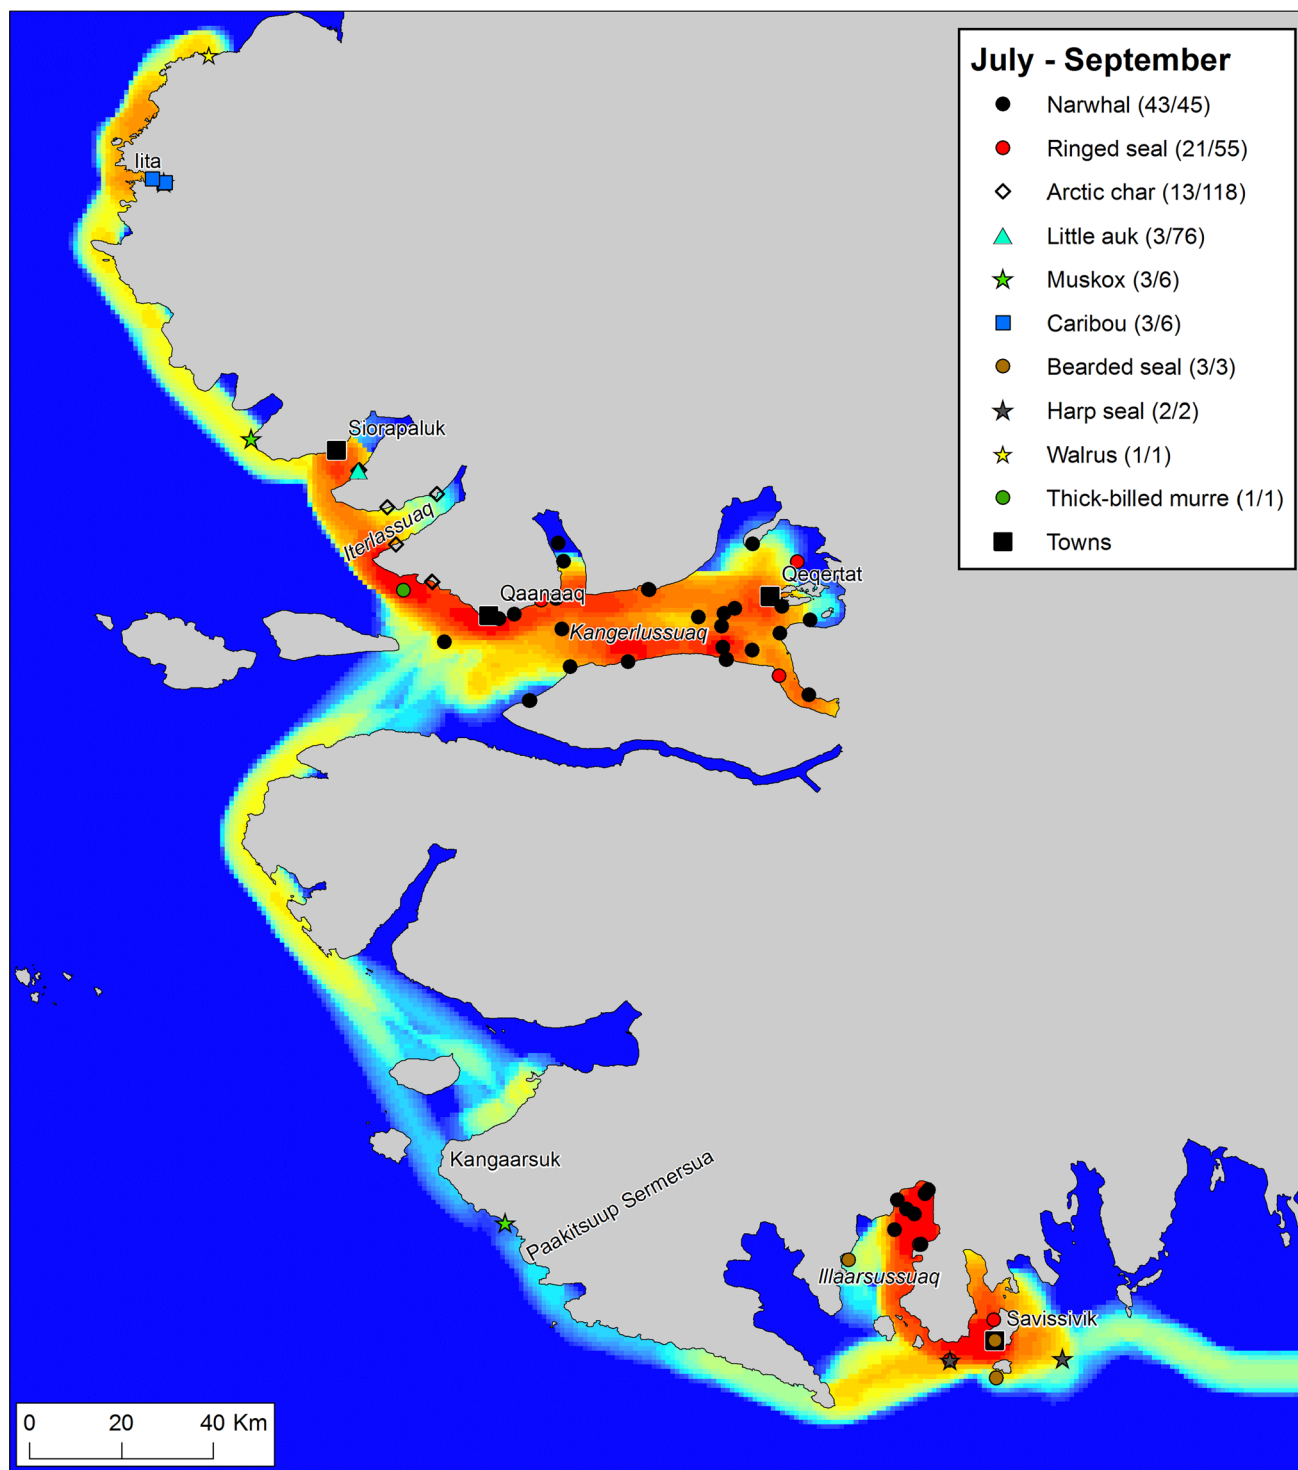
July - September
Narwhal (43/45)
Ringed seal (21/55)
Arctic char (13/118)
Little auk (3/76)
Muskox (3/6)
Caribou (3/6)
Bearded seal (3/3)
Harp seal (2/2)
Walrus (1/1)
Thick-billed murre (1/1)
Towns

Iita
Siorapaluk
Iterlassuaq
Qaanaaq
Qeqertat
Kangerlussuaq
Kangaarsuk
Paakitsuup Sermersua
Illaarsussuaq
Savissivik

0 20 40 Km